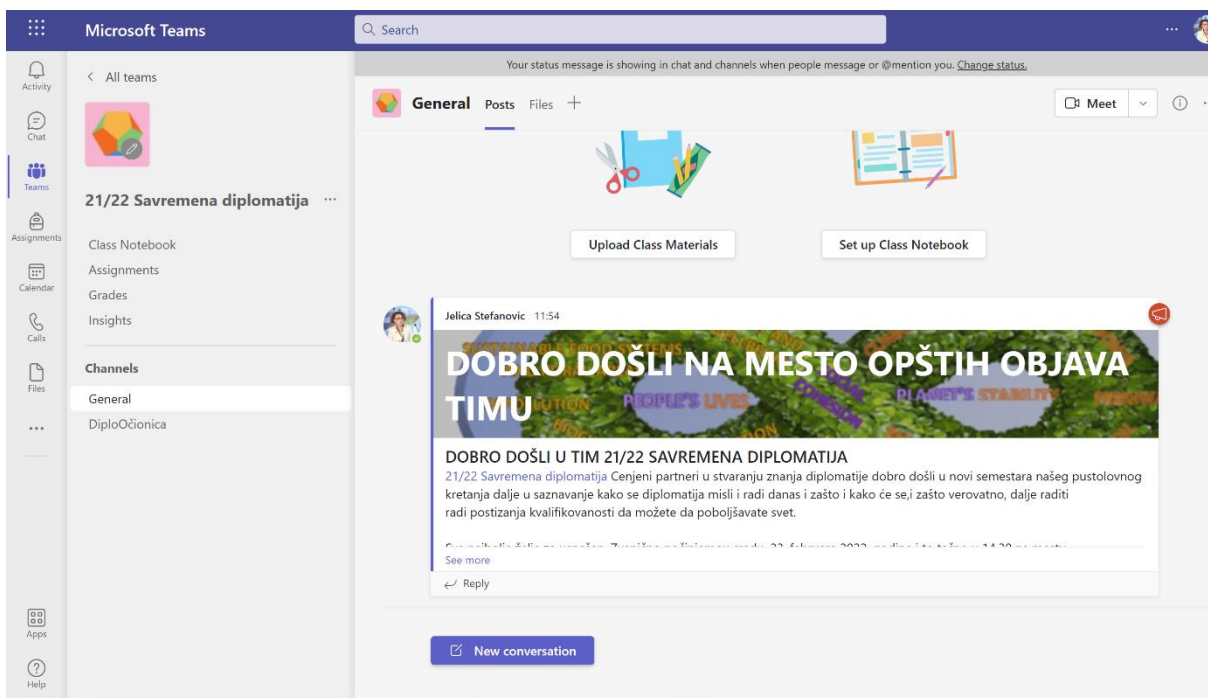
Microsoft Teams

Search

Your status message is showing in chat and channels when people message or @mention you. Change status.

Activity
Chat
Teams
Assignments
Calendar
Calls
Files
...
Apps
Help

< All teams

21/22 Savremena diplomatija ...

Class Notebook
Assignments
Grades
Insights

Channels
General
DiploOčionica

General Posts Files +

Meet

Upload Class Materials

Set up Class Notebook

Jelica Stefanovic 11:54

DOBRO DOŠLI NA MESTO OPŠTIH OBJAVA TIMU

SUSTAINABLE FOOD SYSTEMS
PEOPLE'S LIVES
SOCIAL COHESION
PLANET'S STABILITY

DOBRO DOŠLI U TIM 21/22 SAVREMENA DIPLOMATIJA

21/22 Savremena diplomatija Cenjeni partneri u stvaranju znanja diplomatije dobro došli u novi semestara našeg pustolovnog kretanja dalje u saznavanje kako se diplomatija misli i radi danas i zašto i kako će se,i zašto verovatno, dalje raditi radi postizanja kvalifikovanosti da možete da poboljšavate svet.

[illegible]

See more

Reply

New conversation